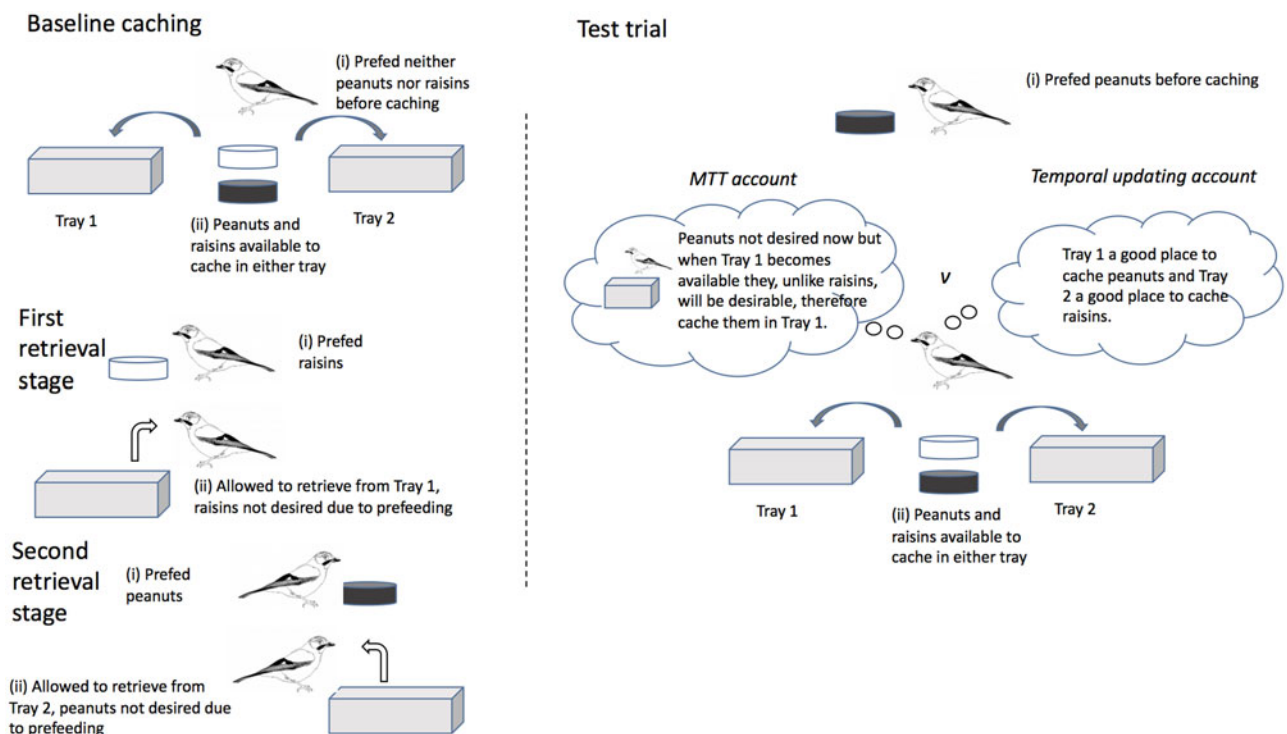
Baseline caching

(i) Prefed neither peanuts nor raisins before caching

Tray 1

(ii) Peanuts and raisins available to cache in either tray

Tray 2

First retrieval stage

(i) Prefed raisins

(ii) Allowed to retrieve from Tray 1, raisins not desired due to prefeeding

Second retrieval stage

(i) Prefed peanuts

(ii) Allowed to retrieve from Tray 2, peanuts not desired due to prefeeding

Test trial

(i) Prefed peanuts before caching

MTT account

Temporal updating account

Peanuts not desired now but when Tray 1 becomes available they, unlike raisins, will be desirable, therefore cache them in Tray 1.

v

Tray 1 a good place to cache peanuts and Tray 2 a good place to cache raisins.

Tray 1

(ii) Peanuts and raisins available to cache in either tray

Tray 2